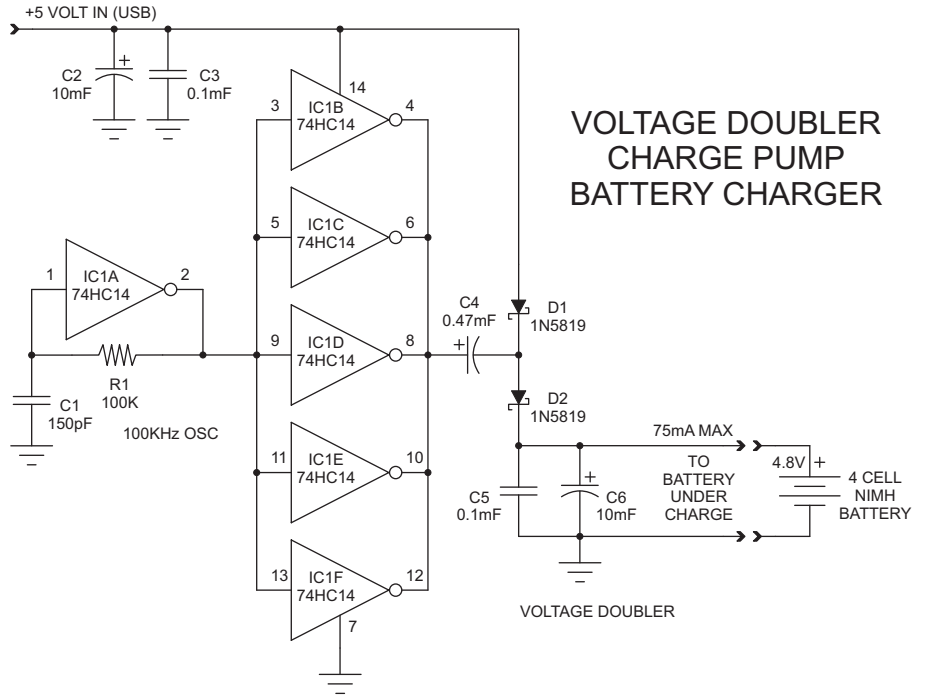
+5 VOLT IN (USB)

C2
10mF

C3
0.1mF

14

3

IC1B
74HC14

4

VOLTAGE DOUBLER
CHARGE PUMP
BATTERY CHARGER

5

IC1C
74HC14

6

1

IC1A
74HC14

2

C4
0.47mF

D1
1N5819

9

IC1D
74HC14

8

R1
100K

D2
1N5819

C1
150pF

100KHz OSC

75mA MAX

11

IC1E
74HC14

10

TO
BATTERY
UNDER
CHARGE

4.8V

4 CELL
NIMH
BATTERY

C5
0.1mF

C6
10mF

13

IC1F
74HC14

12

7

VOLTAGE DOUBLER